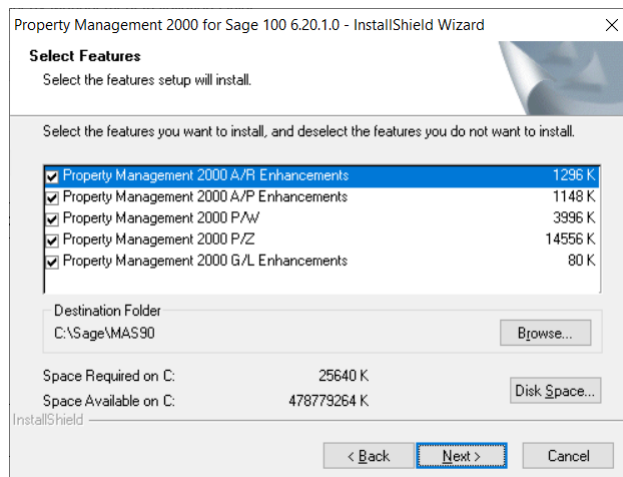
Property Management 2000 for Sage 100 6.20.1.0 - InstallShield Wizard

Select Features

Select the features setup will install.

Select the features you want to install, and deselect the features you do not want to install.

| | |
|---|---|
| Property Management 2000 A/R Enhancements | 1296 K |
| Property Management 2000 A/P Enhancements | 1148 K |
| Property Management 2000 P/W | 3996 K |
| Property Management 2000 P/Z | 14556 K |
| Property Management 2000 G/L Enhancements | 80 K |

Destination Folder

C:\Sage\MAS90

Browse...

Space Required on C: 25640 K

Space Available on C: 478779264 K

Disk Space...

InstallShield

< Back

Next >

Cancel